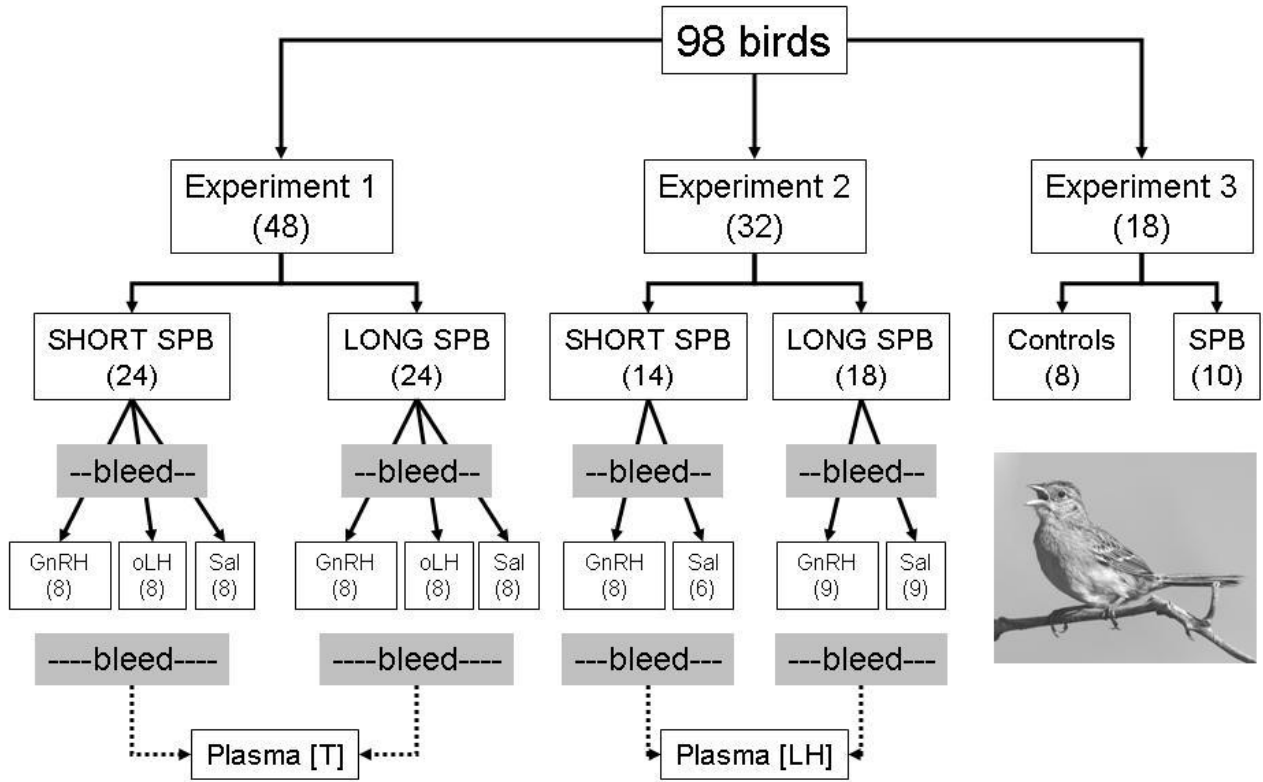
98 birds

Experiment 1 (48)

Experiment 2 (32)

Experiment 3 (18)

SHORT SPB (24)

LONG SPB (24)

SHORT SPB (14)

LONG SPB (18)

Controls (8)

SPB (10)

--bleed--

--bleed--

--bleed--

--bleed--

GnRH (8)

oLH (8)

Sal (8)

GnRH (8)

oLH (8)

Sal (8)

GnRH (8)

Sal (6)

GnRH (9)

Sal (9)

----bleed----

----bleed----

---bleed---

---bleed---

Plasma [T]

Plasma [LH]